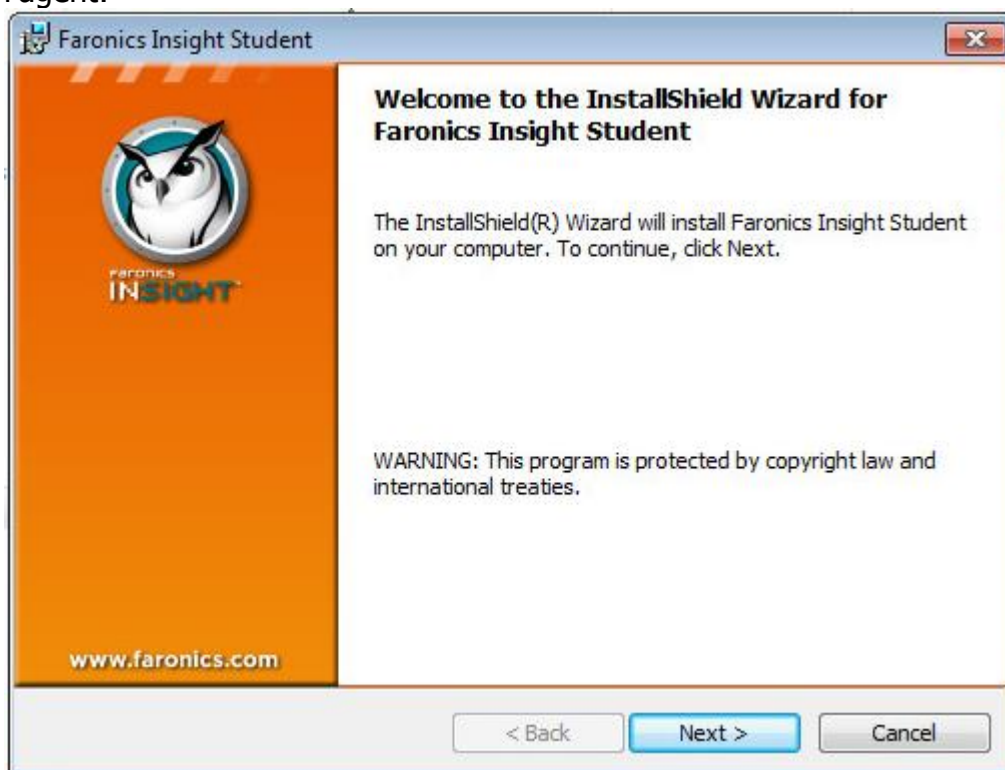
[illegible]agent.

Faronics Insight Student

Faronics
INSIGHT

www.faronics.com

Welcome to the InstallShield Wizard for Faronics Insight Student

The InstallShield(R) Wizard will install Faronics Insight Student on your computer. To continue, click Next.

WARNING: This program is protected by copyright law and international treaties.

< Back
Next >
Cancel